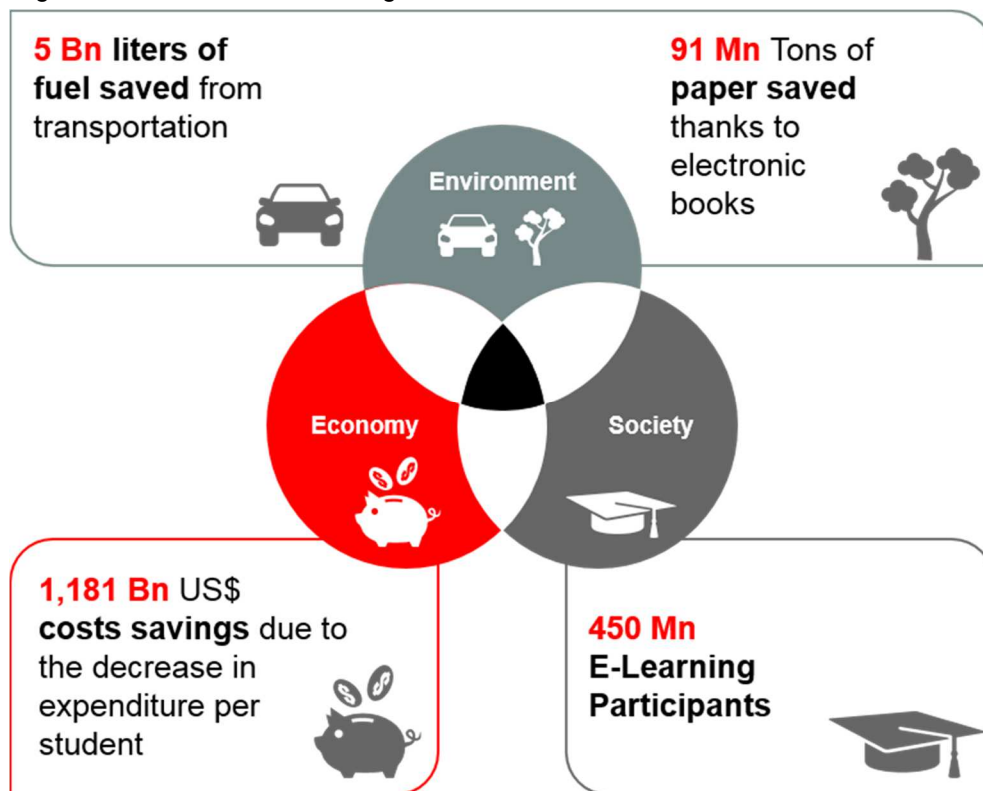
5 Bn liters of fuel saved from transportation

91 Mn Tons of paper saved thanks to electronic books

Environment

Economy

Society

1,181 Bn US$ costs savings due to the decrease in expenditure per student

450 Mn E-Learning Participants